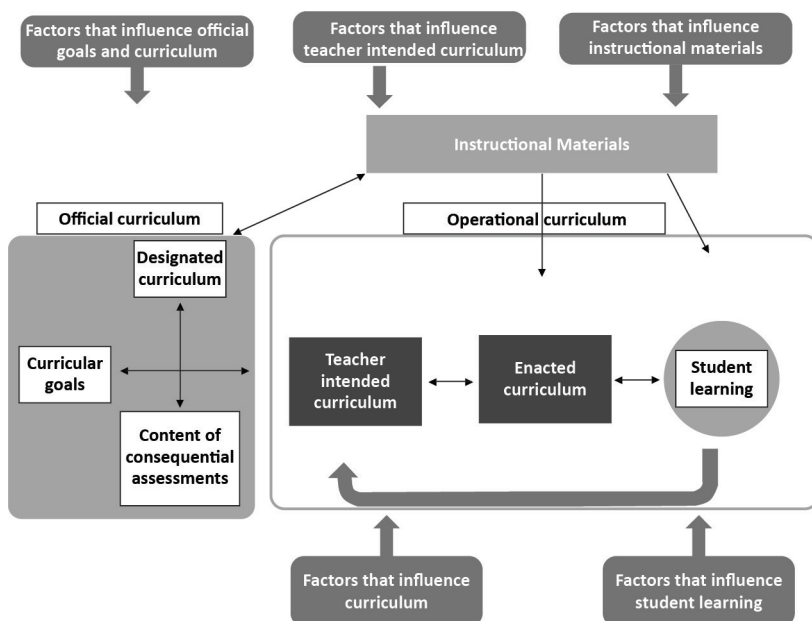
Factors that influence official goals and curriculum

Factors that influence teacher intended curriculum

Factors that influence instructional materials

Instructional Materials

Official curriculum

Operational curriculum

Designated curriculum

Curricular goals

Content of consequential assessments

Teacher intended curriculum

Enacted curriculum

Student learning

Factors that influence curriculum

Factors that influence student learning